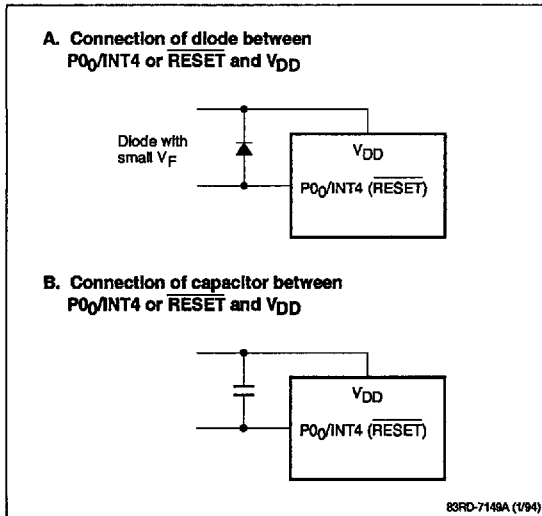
A. Connection of diode between $P0_0$/INT4 or $\overline{RESET}$ and $V_{DD}$

Diode with small $V_F$

$V_{DD}$

$P0_0$/INT4 ($\overline{RESET}$)

B. Connection of capacitor between $P0_0$/INT4 or $\overline{RESET}$ and $V_{DD}$

$V_{DD}$

$P0_0$/INT4 ($\overline{RESET}$)

83RD-7149A (1/94)